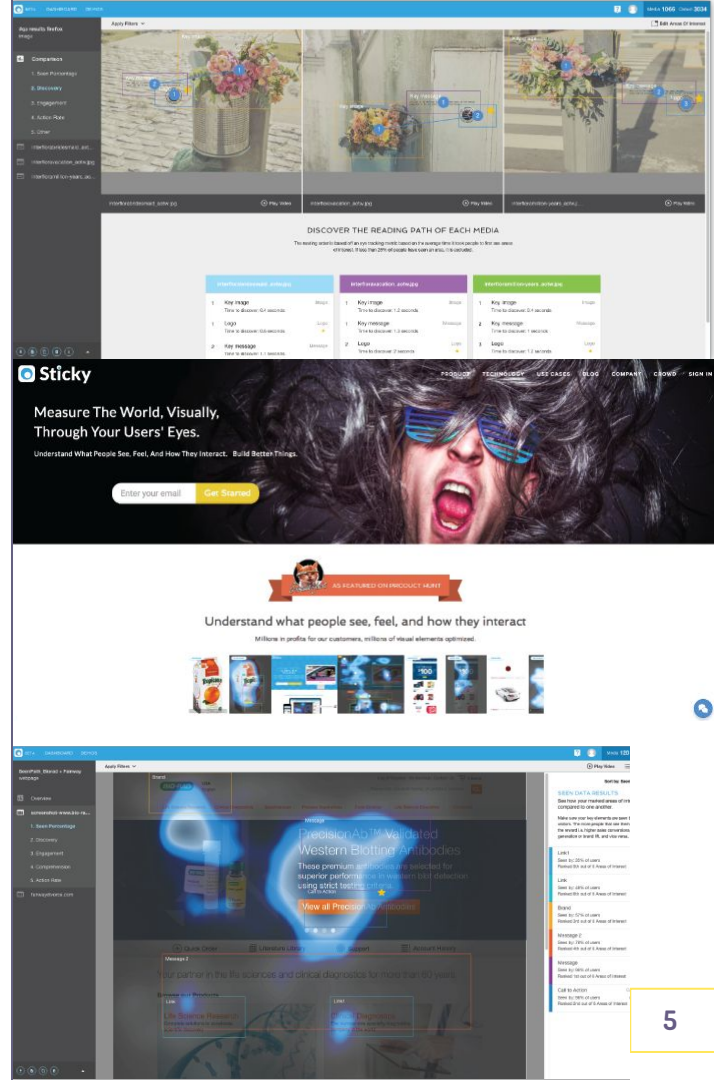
Apply Filters

Edit Areas Of Interest

Comparison

1. Seen Percentage

2. Discovery

3. Engagement

4. Action Rate

5. Other

Play Video

DISCOVER THE READING PATH OF EACH MEDIA

| 1 | Key image | Time to discover: 0.4 seconds | Image |
|---|---|---|---|
| 1 | Logo | Time to discover: 0.6 seconds | Logo |
| 2 | Key message | Time to discover: 1.1 seconds | Message |

| 1 | Key image | Time to discover: 1.2 seconds | Image |
|---|---|---|---|
| 1 | Key message | Time to discover: 1.3 seconds | Message |
| 2 | Logo | Time to discover: 2 seconds | Logo |

| 1 | Key image | Time to discover: 0.4 seconds | Image |
|---|---|---|---|
| 2 | Key message | Time to discover: 1.1 seconds | Message |
| 3 | Logo | Time to discover: 1.2 seconds | Logo |

Sticky

PRODUCT TECHNOLOGY USE CASES BLOG COMPANY CROWD SIGN IN

Measure The World, Visually, Through Your Users' Eyes.

Understand What People See, Feel, And How They Interact. Build Better Things.

Enter your email Get Started

AS FEATURED ON PRODUCT HUNT

Understand what people see, feel, and how they interact

Millions in profits for our customers, millions of visual elements optimized.

Apply Filters

Play Video

Overview

1. Seen Percentage

2. Discovery

3. Engagement

4. Comprehension

5. Action Rate

Brand

Message

PrecisionAb™ Validated Western Blotting Antibodies

These premium antibodies are selected for superior performance in western blot detection using strict testing criteria.

View all PrecisionAb Antibodies

Call to Action

Quick Order

Literature Library

Support

Account History

Message 2

Your partner in the life sciences and clinical diagnostics for more than 60 years.

Link

Life Science Research

Link

Clinical Diagnostics

SEEN DATA RESULTS

Link1
Seen by 25% of users

Link
Seen by 48% of users

Brand
Seen by 57% of users

Message 2
Seen by 79% of users

Message
Seen by 98% of users

Call to Action
Seen by 98% of users

5